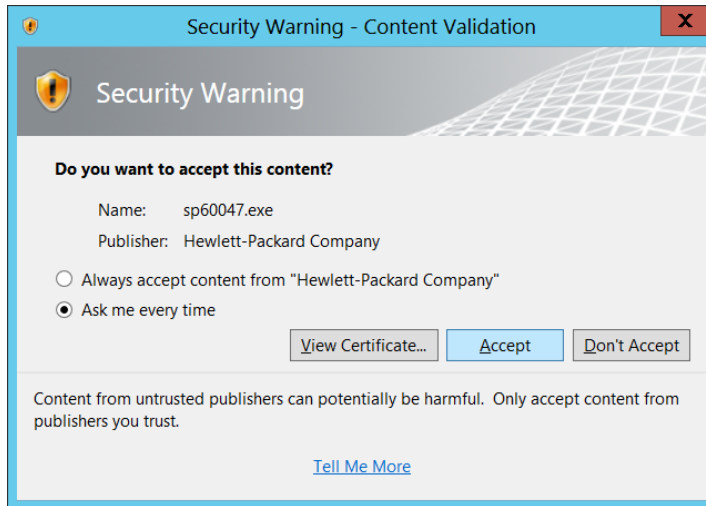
Security Warning - Content Validation

X

Security Warning

Do you want to accept this content?

Name: sp60047.exe

Publisher: Hewlett-Packard Company

Always accept content from "Hewlett-Packard Company"

Ask me every time

View Certificate...

Accept

Don't Accept

Content from untrusted publishers can potentially be harmful. Only accept content from publishers you trust.

Tell Me More